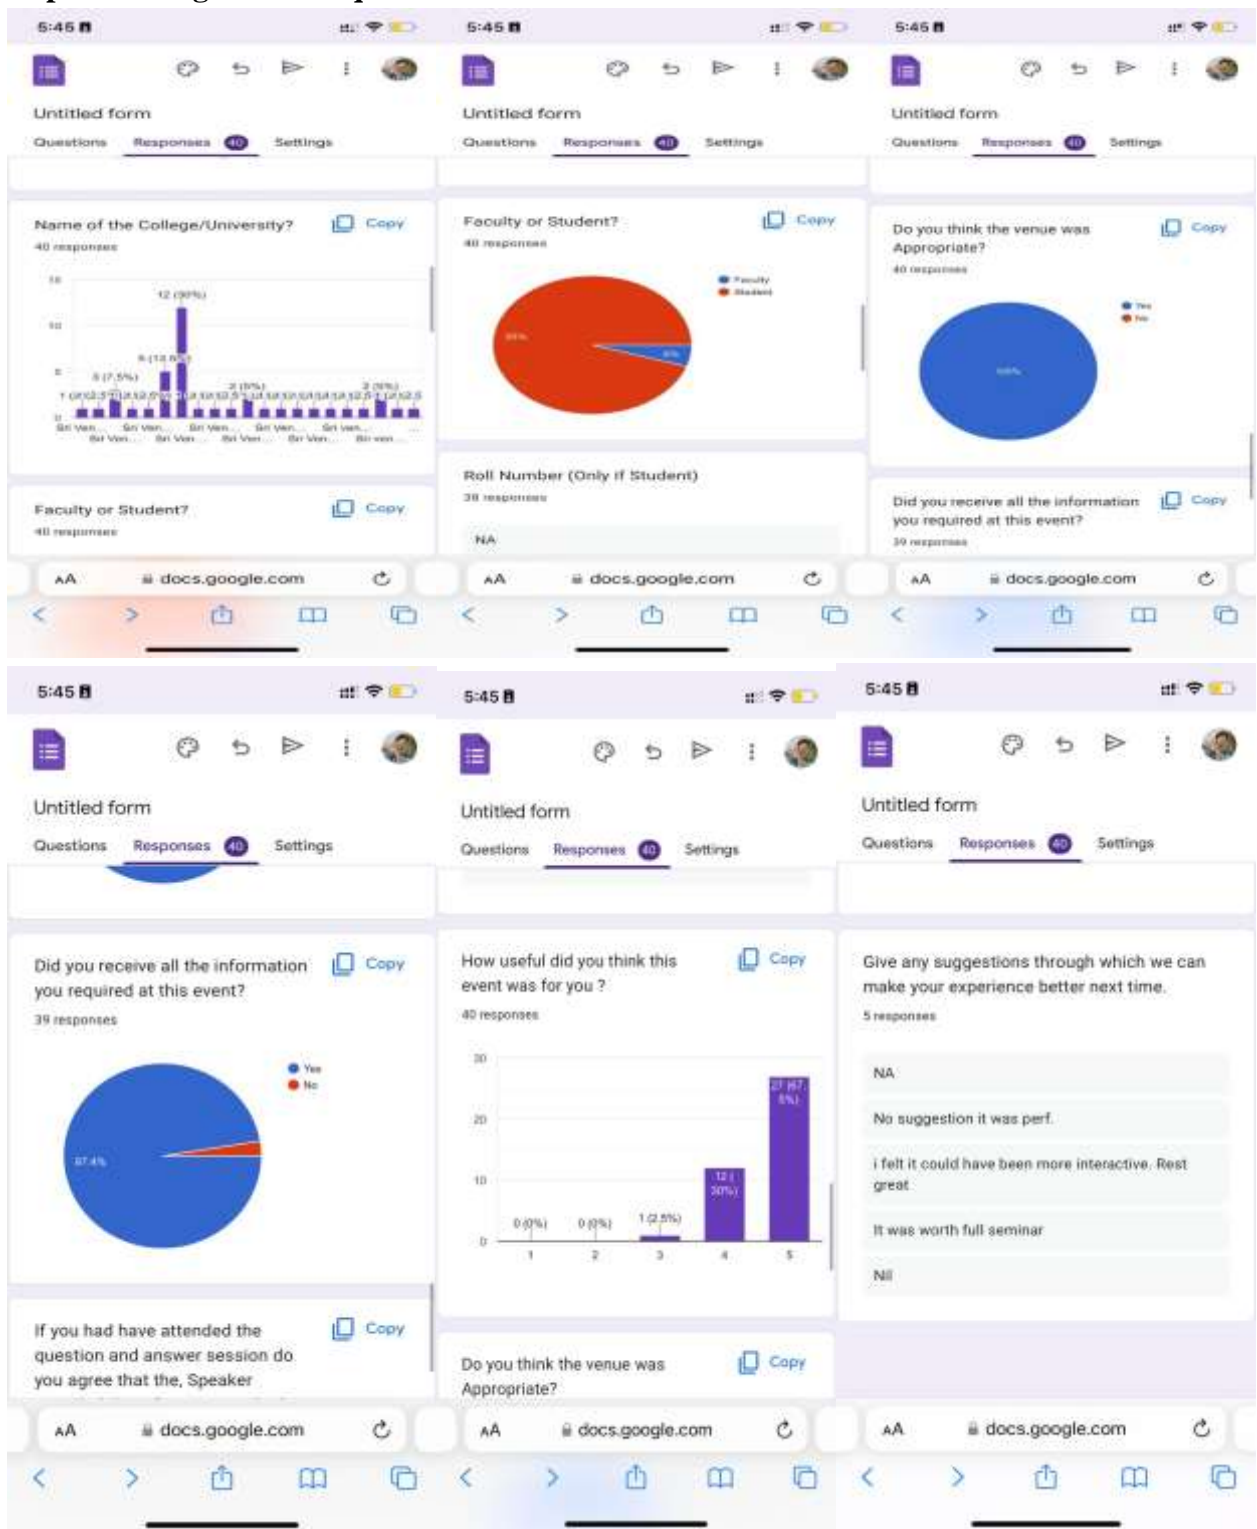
5:45

Untitled form

Questions Responses 40 Settings

Name of the College/University?
40 responses

Copy

15
12 (30%)
10
6 (15%)
5
3 (7.5%)
2 (5%)
2 (5%)
0
Sri Ven... Sri Ven... Sri Ven... Sri Ven... Sri Ven...
Sri Ven... Sri Ven... Sri Ven... Sri Ven... Sri Ven...

Faculty or Student?
40 responses

Copy

AA docs.google.com

5:45

Untitled form

Questions Responses 40 Settings

Faculty or Student?
40 responses

Copy

Faculty
Student

Roll Number (Only if Student)
39 responses

NA

AA docs.google.com

5:45

Untitled form

Questions Responses 40 Settings

Do you think the venue was Appropriate?
40 responses

Copy

Yes
No

100%

Did you receive all the information you required at this event?
39 responses

Copy

AA docs.google.com

5:45

Untitled form

Questions Responses 40 Settings

Did you receive all the information you required at this event?
39 responses

Copy

Yes
No

97.4%

If you had have attended the question and answer session do you agree that the, Speaker

Copy

AA docs.google.com

5:45

Untitled form

Questions Responses 40 Settings

How useful did you think this event was for you ?
40 responses

Copy

30
20
10
0
0 (0%)
0 (0%)
1 (2.5%)
12 (30%)
27 (67.5%)
1 2 3 4 5

Do you think the venue was Appropriate?

Copy

AA docs.google.com

5:45

Untitled form

Questions Responses 40 Settings

Give any suggestions through which we can make your experience better next time.
5 responses

NA

No suggestion it was perf.

i felt it could have been more interactive. Rest great

It was worth full seminar

Nil

AA docs.google.com